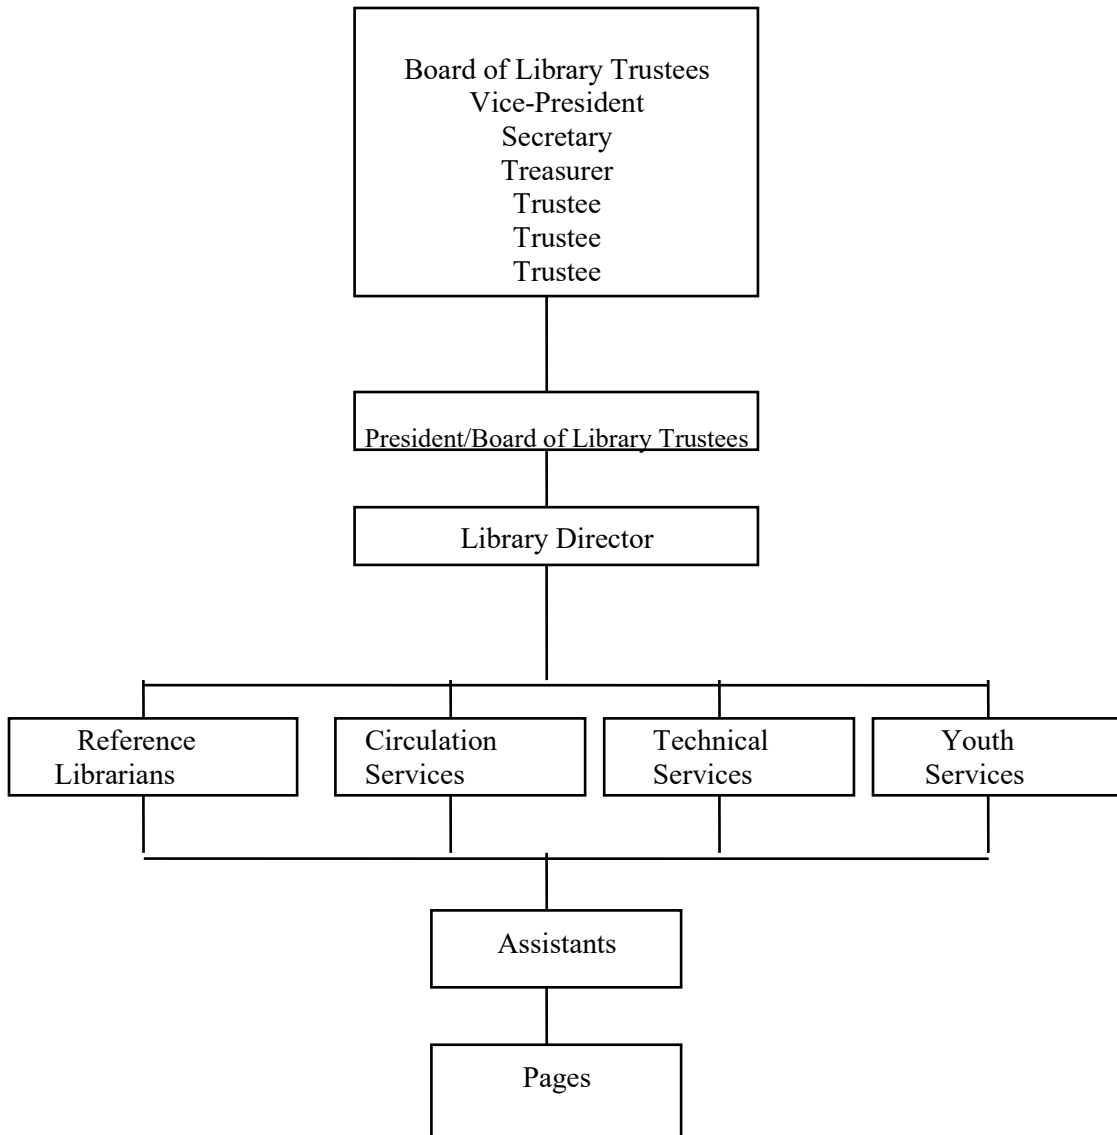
Board of Library Trustees
Vice-President
Secretary
Treasurer
Trustee
Trustee
Trustee

President/Board of Library Trustees

Library Director

Reference Librarians

Circulation Services

Technical Services

Youth Services

Assistants

Pages